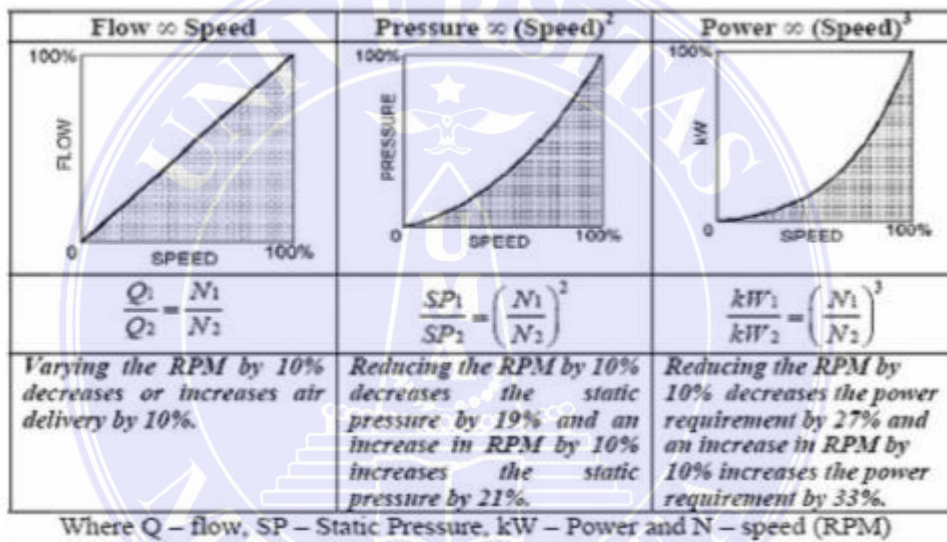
| Flow ∞ Speed | Pressure ∞ (Speed)$^2$ | Power ∞ (Speed)$^3$ |
|---|---|---|
| 100% FLOW 0 SPEED 100% | 100% PRESSURE 0 SPEED 100% | 100% kW 0 SPEED 100% |
| $\frac{Q_1}{Q_2} = \frac{N_1}{N_2}$ | $\frac{SP_1}{SP_2} = \left(\frac{N_1}{N_2}\right)^2$ | $\frac{kW_1}{kW_2} = \left(\frac{N_1}{N_2}\right)^3$ |
| Varying the RPM by 10% decreases or increases air delivery by 10%. | Reducing the RPM by 10% decreases the static pressure by 19% and an increase in RPM by 10% increases the static pressure by 21%. | Reducing the RPM by 10% decreases the power requirement by 27% and an increase in RPM by 10% increases the power requirement by 33%. |

Where Q – flow, SP – Static Pressure, kW – Power and N – speed (RPM)